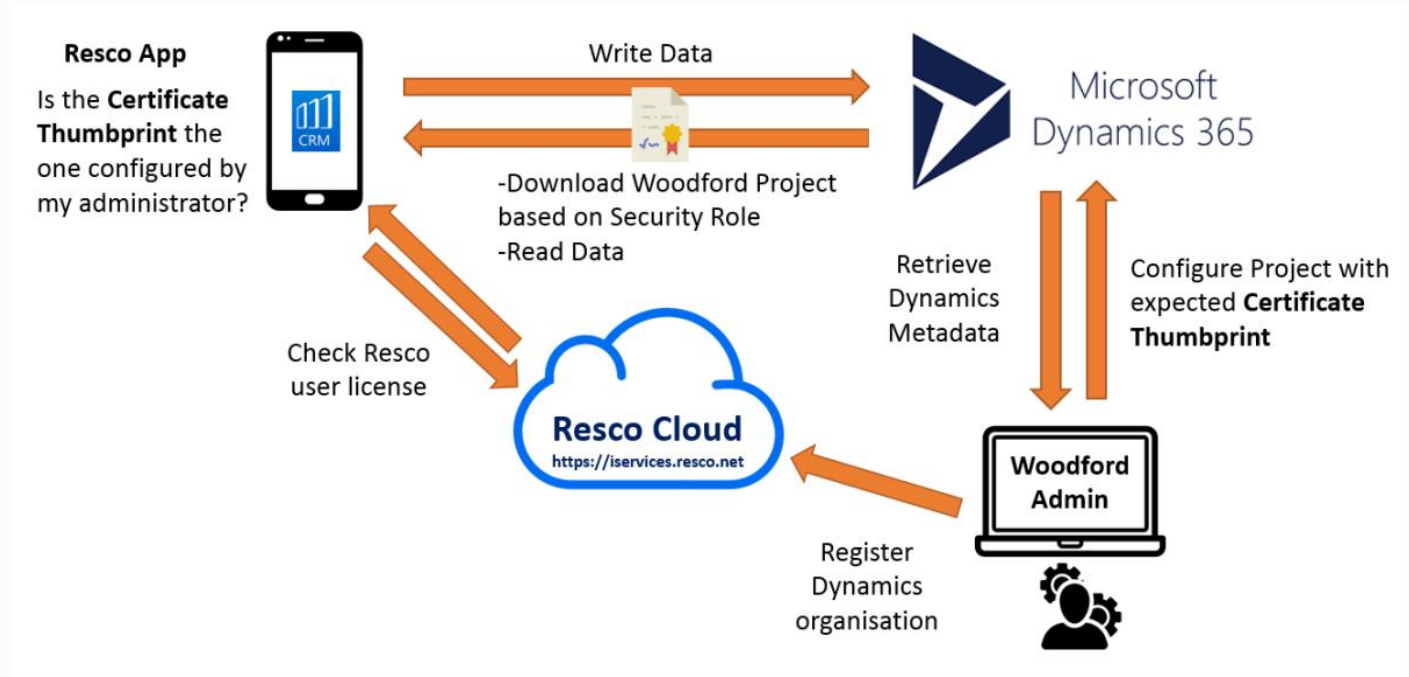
Resco App

Is the Certificate Thumbprint the one configured by my administrator?

CRM

Write Data

Microsoft Dynamics 365

-Download Woodford Project based on Security Role
-Read Data

Retrieve Dynamics Metadata

Configure Project with expected Certificate Thumbprint

Check Resco user license

Resco Cloud
https://iservices.resco.net

Woodford Admin

Register Dynamics organisation